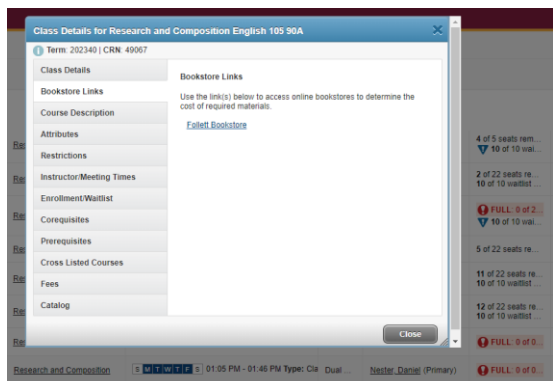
Class Details for Research and Composition English 105 90A

Term: 202340 | CRN: 49067

Class Details
Bookstore Links
Course Description
Attributes
Restrictions
Instructor/Meeting Times
Enrollment/Waitlist
Corequisites
Prerequisites
Cross Listed Courses
Fees
Catalog

Bookstore Links

Use the link(s) below to access online bookstores to determine the cost of required materials.

Follett Bookstore

Close

Re
Re
Re
Re
Re
Re
Re

4 of 5 seats rem
10 of 10 wai
2 of 22 seats re
10 of 10 waitlist
FULL: 0 of 2
10 of 10 wai
5 of 22 seats re
11 of 22 seats re
10 of 10 waitlist
12 of 22 seats re
10 of 10 waitlist
FULL: 0 of 0

Research and Composition S M T W T F S 01:05 PM - 01:46 PM Type: Cla Dual Nester, Daniel (Primary) FULL: 0 of 0